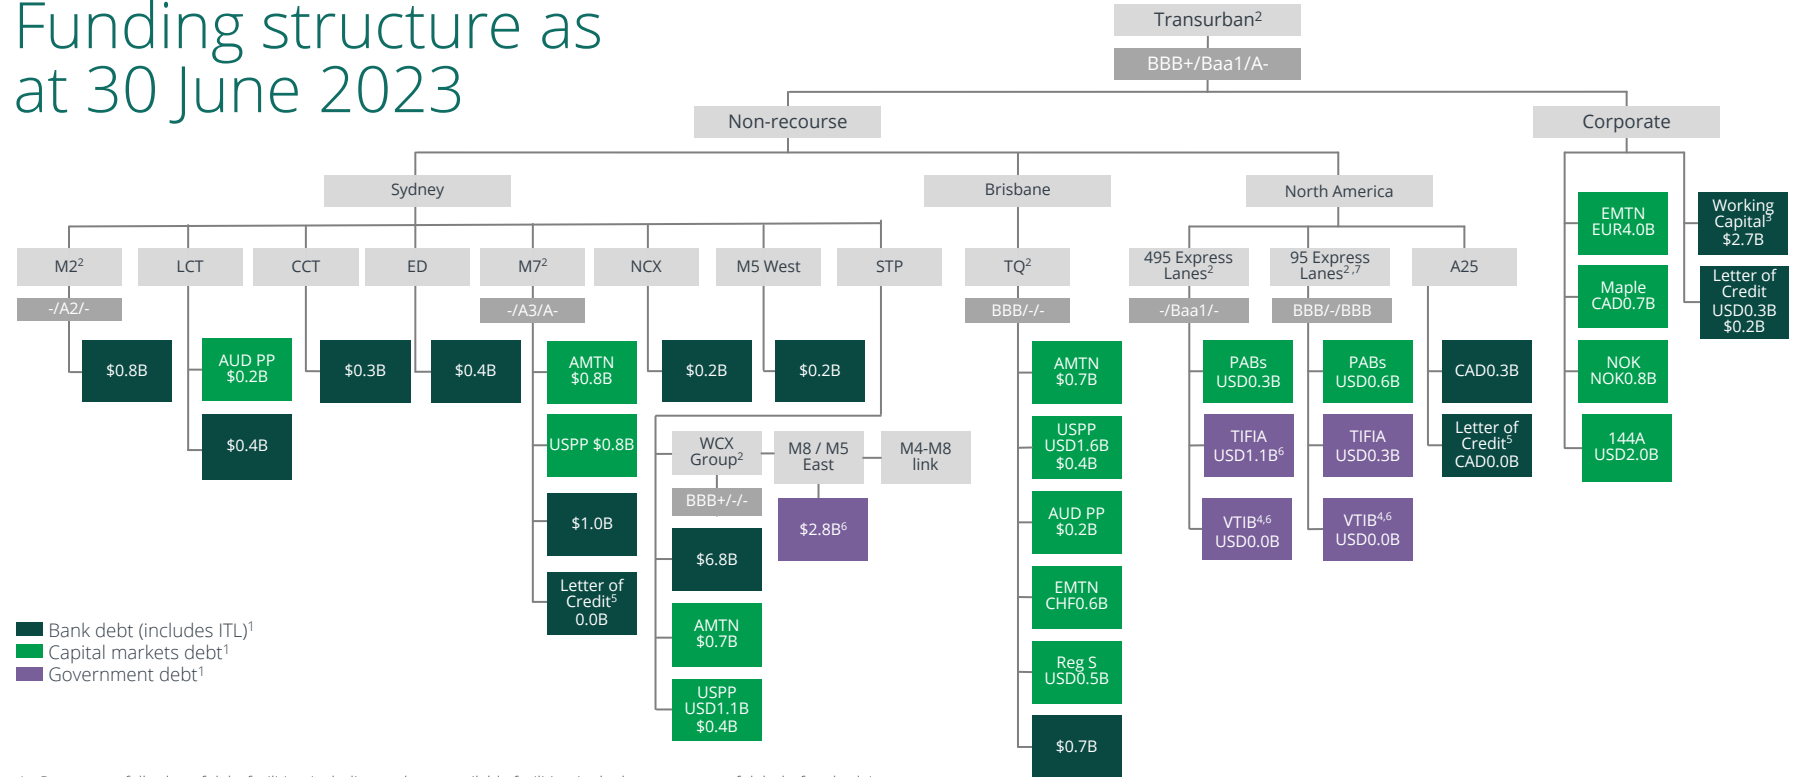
Funding structure as at 30 June 2023

Transurban$^2$
BBB+/Baa1/A-

Non-recourse

Corporate

Sydney

Brisbane

North America

M2$^2$
-/A2/-
$0.8B

LCT
AUD PP $0.2B
$0.4B

CCT
$0.3B

ED
$0.4B

M7$^2$
-/A3/A-
AMTN $0.8B
USPP $0.8B
$1.0B
Letter of Credit$^5$ 0.0B

NCX
$0.2B

M5 West
$0.2B

STP

WCX Group$^2$
BBB+/-/-
$6.8B
AMTN $0.7B
USPP USD1.1B $0.4B

M8 / M5 East
$2.8B$^6$

M4-M8 link

TQ$^2$
BBB/-/-
AMTN $0.7B
USPP USD1.6B $0.4B
AUD PP $0.2B
EMTN CHF0.6B
Reg S USD0.5B
$0.7B

495 Express Lanes$^2$
-/Baa1/-
PABs USD0.3B
TIFIA USD1.1B$^6$
VTIB$^{4,6}$ USD0.0B

95 Express Lanes$^{2,7}$
BBB/-/BBB
PABs USD0.6B
TIFIA USD0.3B
VTIB$^{4,6}$ USD0.0B

A25
CAD0.3B
Letter of Credit$^5$ CAD0.0B

EMTN EUR4.0B
Maple CAD0.7B
NOK NOK0.8B
144A USD2.0B

Working Capital$^3$ $2.7B
Letter of Credit USD0.3B $0.2B

Bank debt (includes ITL)$^1$
Capital markets debt$^1$
Government debt$^1$

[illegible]